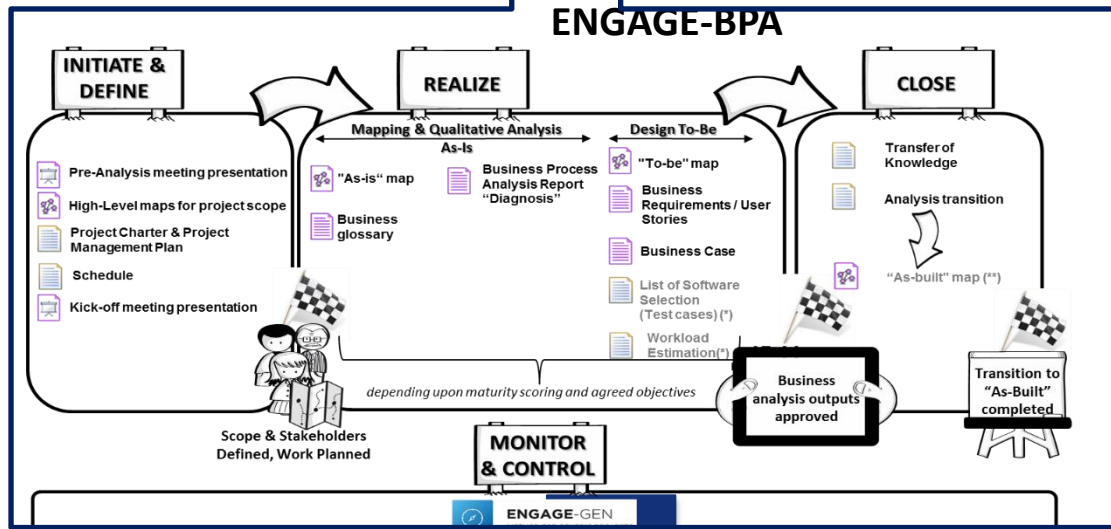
ENGAGE-BPA

INITIATE & DEFINE

REALIZE

CLOSE

Mapping & Qualitative Analysis As-Is

Design To-Be

Pre-Analysis meeting presentation

High-Level maps for project scope

Project Charter & Project Management Plan

Schedule

Kick-off meeting presentation

"As-is" map

Business glossary

Business Process Analysis Report "Diagnosis"

"To-be" map

Business Requirements / User Stories

Business Case

List of Software Selection (Test cases) (*)

Workload Estimation(*)

Transfer of Knowledge

Analysis transition

"As-built" map (**)

depending upon maturity scoring and agreed objectives

Business analysis outputs approved

Transition to "As-Built" completed

Scope & Stakeholders Defined, Work Planned

MONITOR & CONTROL

ENGAGE-GEN